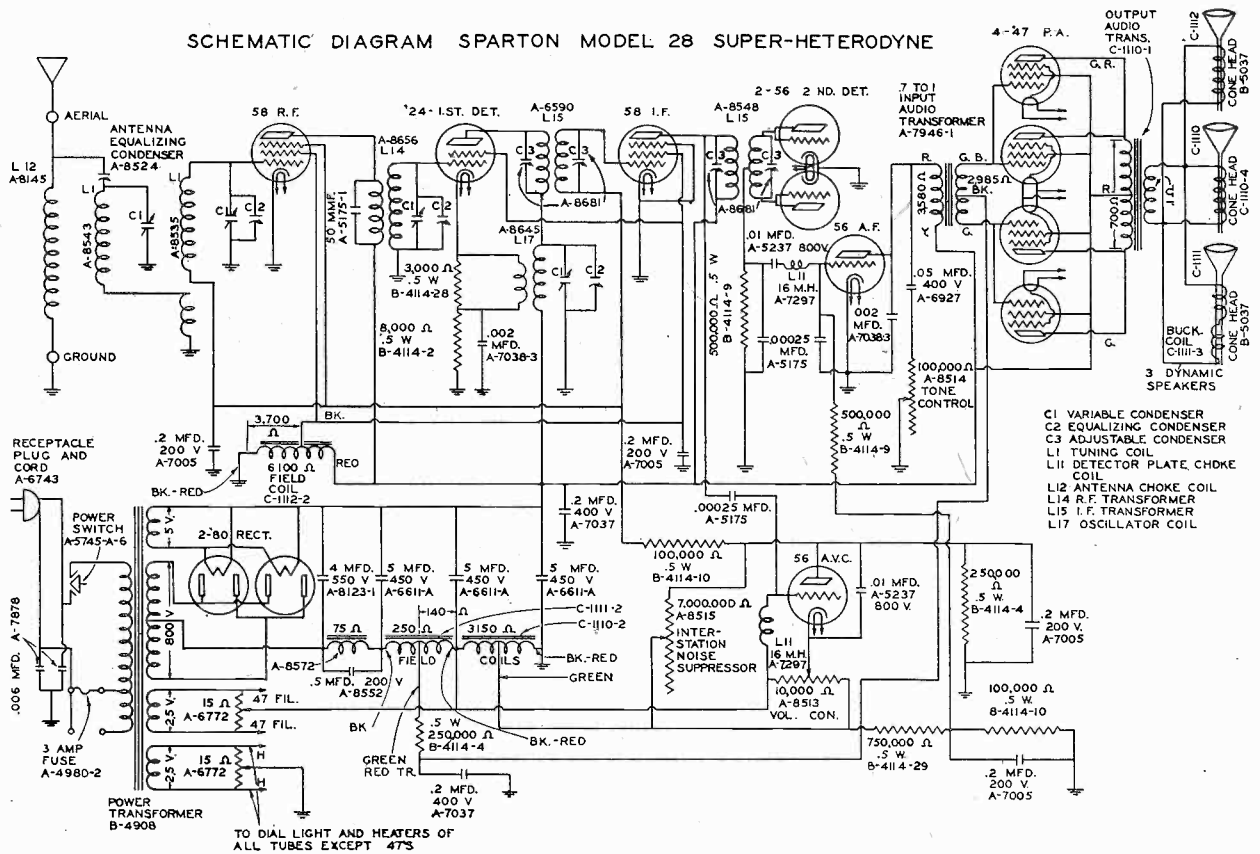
SCHEMATIC DIAGRAM SPARTON MODEL 28 SUPER-HETERODYNE

AERIAL
ANTENNA EQUALIZING CONDENSER A-8524
L 12 A-8145
L1
A-8543
C1
GROUND
58 R.F.
L1
A-8535
C1 C2
50 MMF. A-5175-1
A-8656 L14
'24-1ST. DET.
C1 C2
3,000 Ω .5 W B-4114-28
8,000 Ω .5 W B-4114-2
.002 MFD. A-7038-3
A-6590 L15
C3 C3
A-8681
A-8645 L17
C1 C2
58 I.F.
A-8548 L15
C3 C3
A-8681
2-56 2 ND. DET.
500,000 Ω .5 W B-4114-9
.01 MFD. A-5237 800V
L11 16 M.H. A-7297
.00025 MFD. A-5175
56 A.F.
.002 MFD. A-70383
.7 TO 1 INPUT AUDIO TRANSFORMER A-7946-1
R. Y. G.B. BK. G.
3580 Ω
2,985 Ω
.05 MFD. 400 V A-6927
500,000 Ω .5 W B-4114-9
100,000 Ω A-8514 TONE CONTROL
4-47 P.A.
G.R.
R
700 Ω
G.
OUTPUT AUDIO TRANS. C-1110-1
C-1112 CONE HEAD B-5037
C-1110 CONE HEAD C-1110-4
C-1111 BUCK. COIL C-1111-3 CONE HEAD B-5037
3 DYNAMIC SPEAKERS
C1 VARIABLE CONDENSER
C2 EQUALIZING CONDENSER
C3 ADJUSTABLE CONDENSER
L1 TUNING COIL
L11 DETECTOR PLATE CHOKE COIL
L12 ANTENNA CHOKE COIL
L14 R.F. TRANSFORMER
L15 I.F. TRANSFORMER
L17 OSCILLATOR COIL
.2 MFD. 200 V A-7005
3,700
BK.
6100 Ω FIELD COIL C-1112-2
REO
BK.-RED
.2 MFD. 200 V A-7005
RECEPTACLE PLUG AND CORD A-6743
POWER SWITCH A-5745-A-6
5 V
2-80 RECT.
800 V
.2 MFD. 400 V A-7037
.00025 MFD. A-5175
100,000 Ω .5 W B-4114-10
4 MFD. 550 V A-8123-1
5 MFD. 450 V A-6611-A
5 MFD. 450 V A-6611-A
5 MFD. 450 V A-6611-A
140 Ω
C-1111-2
C-1110-2
75 Ω
250 Ω
3150 Ω
FIELD
COILS
BK.-RED
GREEN
A-8572
.5 MFD. 200 V A-8552
7,000,000 Ω A-8515 INTER-STATION NOISE SUPPRESSOR
56 A.V.C.
.01 MFD. A-5237 800 V
L11 16 M.H. A-7297
10,000 Ω A-8513 VOL. CON.
250,000 Ω .5 W B-4114-4
.2 MFD. 200 V. A-7005
100,000 Ω .5 W. B-4114-10
750,000 Ω .5 W. B-4114-29
.2 MFD. 200 V. A-7005
.006 MFD. A-7878
3 AMP FUSE A-4980-2
2.5 V
15 Ω A-6772
47 FIL.
47 FIL.
2.5 V
15 Ω A-6772
H H
BK
BK.-RED
.5 W 250,000 Ω B-4114-4
GREEN RED TR.
.2 MFD. 400 V A-7037
POWER TRANSFORMER B-4908
TO DIAL LIGHT AND HEATERS OF ALL TUBES EXCEPT 47'S